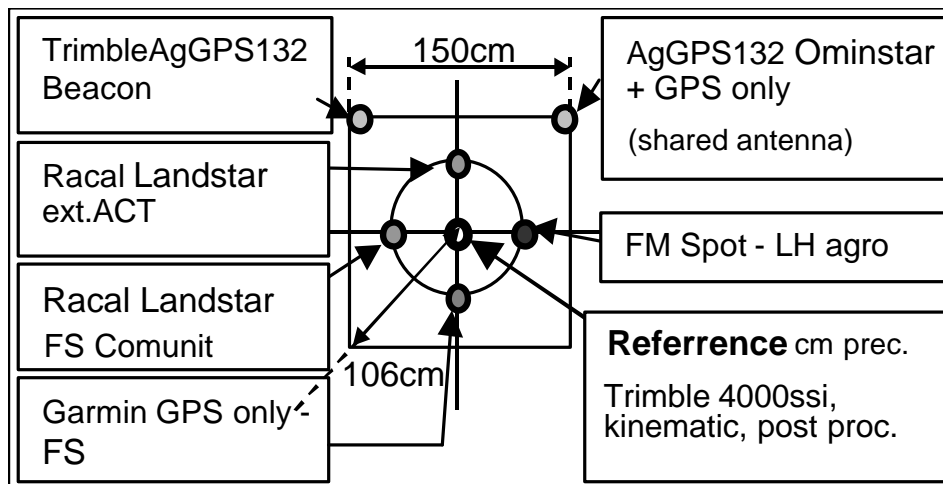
TrimbleAgGPS132 Beacon

150cm

AgGPS132 Ominstar + GPS only

(shared antenna)

Racal Landstar ext.ACT

FM Spot - LH agro

Racal Landstar

FS Comunit

Referrence cm prec.

Trimble 4000ssi, kinematic, post proc.

106cm

Garmin GPS only - FS